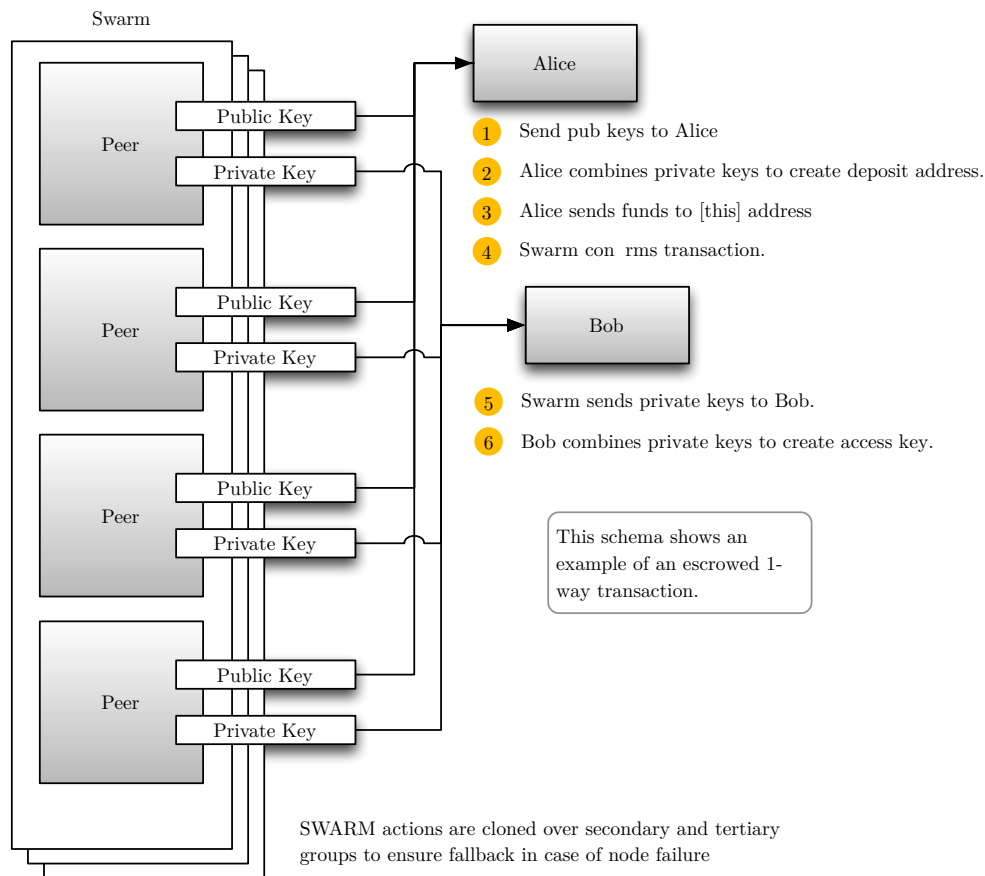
Swarm

Peer

Public Key

Private Key

Peer

Public Key

Private Key

Peer

Public Key

Private Key

Peer

Public Key

Private Key

Alice

1 Send pub keys to Alice

2 Alice combines private keys to create deposit address.

3 Alice sends funds to [this] address

4 Swarm con rms transaction.

Bob

5 Swarm sends private keys to Bob.

6 Bob combines private keys to create access key.

This schema shows an example of an escrowed 1-way transaction.

SWARM actions are cloned over secondary and tertiary groups to ensure fallback in case of node failure